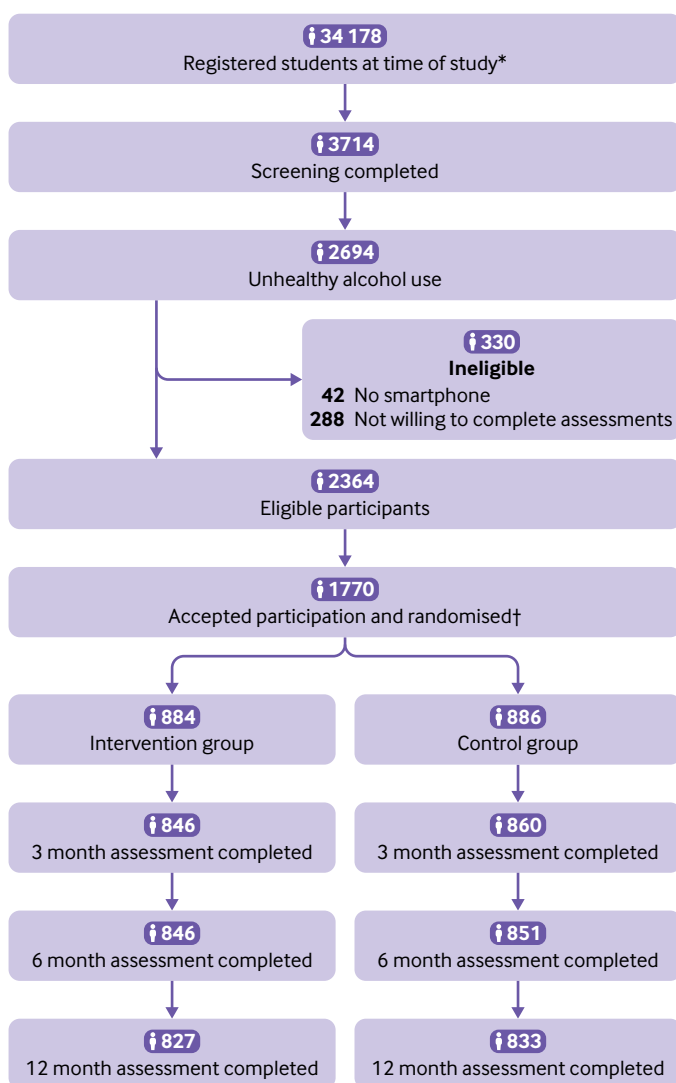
34 178
Registered students at time of study*

3714
Screening completed

2694
Unhealthy alcohol use

330
Ineligible
42 No smartphone
288 Not willing to complete assessments

2364
Eligible participants

1770
Accepted participation and randomised†

884
Intervention group

886
Control group

846
3 month assessment completed

860
3 month assessment completed

846
6 month assessment completed

851
6 month assessment completed

827
12 month assessment completed

833
12 month assessment completed